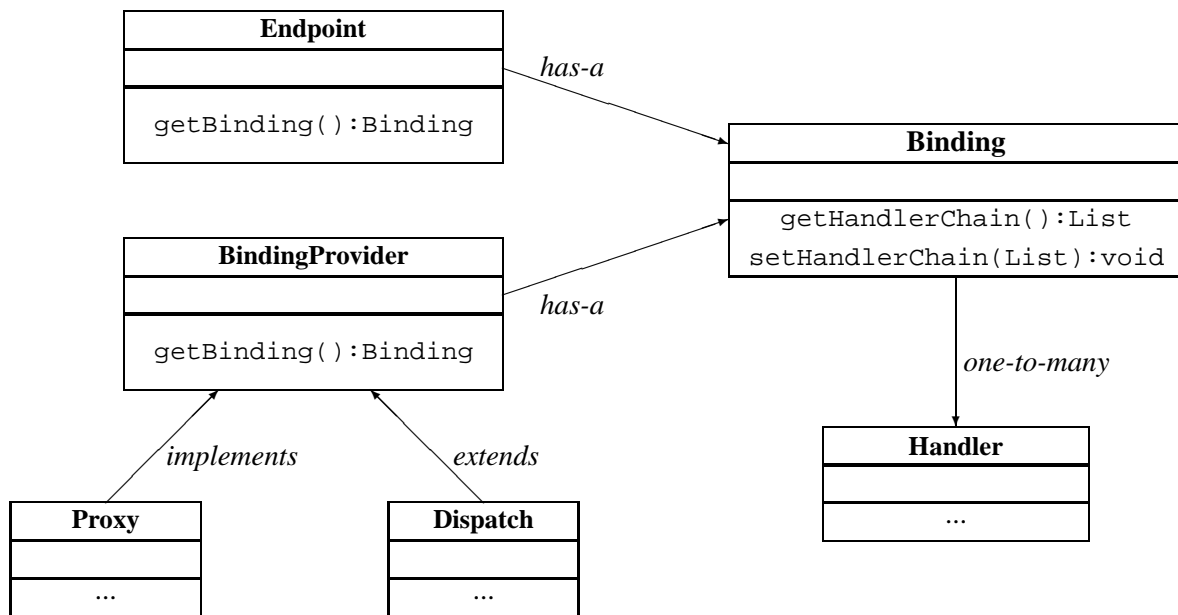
Endpoint

getBinding():Binding

has-a

Binding

getHandlerChain():List
setHandlerChain(List):void

BindingProvider

getBinding():Binding

has-a

one-to-many

Handler

...

implements

extends

Proxy

...

Dispatch

...